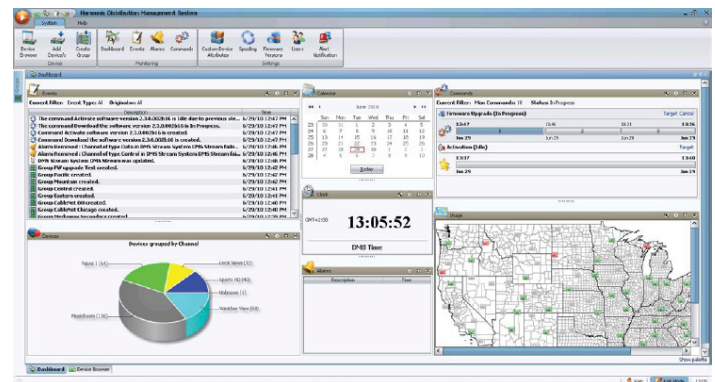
Harmonic Distribution Management System

System Help

Device Browser | Add Device(s) | Create Group | Dashboard | Events | Alarms | Commands | Custom Device Attributes | Spooling | Firmware Versions | Users | Alert Notification

Devices | Monitoring | Settings

Dashboard

Events
Current Filter: Event Types: All Originates: All

| Description | Time |
|---|---|
| The command Activate software version 2.3.0.0026 is is idle due to previous ste... | 6/29/10 1:2?:?? PM |
| The command Download the software version 2.3.0.0026 is In Progress. | 6/29/10 1:?:?? PM |
| Command Activate software version 2.3.0.0026 is is created. | 6/29/10 1:?:?? PM |
| Command Download the software version 2.3.0.0026 is created. | 6/29/10 1:?:?? PM |
| Alarm Removed : Channel of type Control in DMS Stream System DMS Stream Rela... | 6/29/10 12:48 PM |
| Alarm Removed : Channel of type Control in DMS Stream System DMS Stream Rela... | 6/29/10 12:48 PM |
| DMS Stream System DMS Stream was updated. | 6/29/10 12:?? PM |
| Group FW upgrade Test created. | 6/29/10 12:42 PM |
| Group Pacific created. | 6/29/10 12:42 PM |
| Group Mountain created. | 6/29/10 12:42 PM |
| Group Central created. | 6/29/10 12:41 PM |
| Group Eastern created. | 6/29/10 12:41 PM |
| Group CableNet Ohio created. | 6/29/10 12:40 PM |
| Group CableNet Chicago created. | 6/29/10 12:40 PM |
| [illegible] | 6/29/10 12:40 PM |

Calendar
June 2010

| Sun | Mon | Tue | Wed | Thu | Fri | Sat |
|---|---|---|---|---|---|---|
| 30 | 31 | 1 | 2 | 3 | 4 | 5 |
| 6 | 7 | 8 | 9 | 10 | 11 | 12 |
| 13 | 14 | 15 | 16 | 17 | 18 | 19 |
| 20 | 21 | 22 | 23 | 24 | 25 | 26 |
| 27 | 28 | 29 | 30 | 1 | 2 | 3 |
| 4 | 5 | 6 | 7 | 8 | 9 | 10 |

Today

Clock
GMT+2:00
13:05:52
DMS Time

Alarms
Description | Time

Commands
Current Filter: Max Commands: 10 Status: In Progress
Firmware Upgrade (In Progress) Target Cancel
12:47 13:36
Jun 29 Jun 29 Jun 29
Activation (Idle) Target
13:37 13:40
Jun 29 Jun 29

Devices
Devices grouped by Channel
Travel 1 (16)
Local News (17)
Sports HD (40)
Unknown (1)
Weather View (50)
MusicRoom (136)

Usage

Show palette

Dashboard | Device Browser